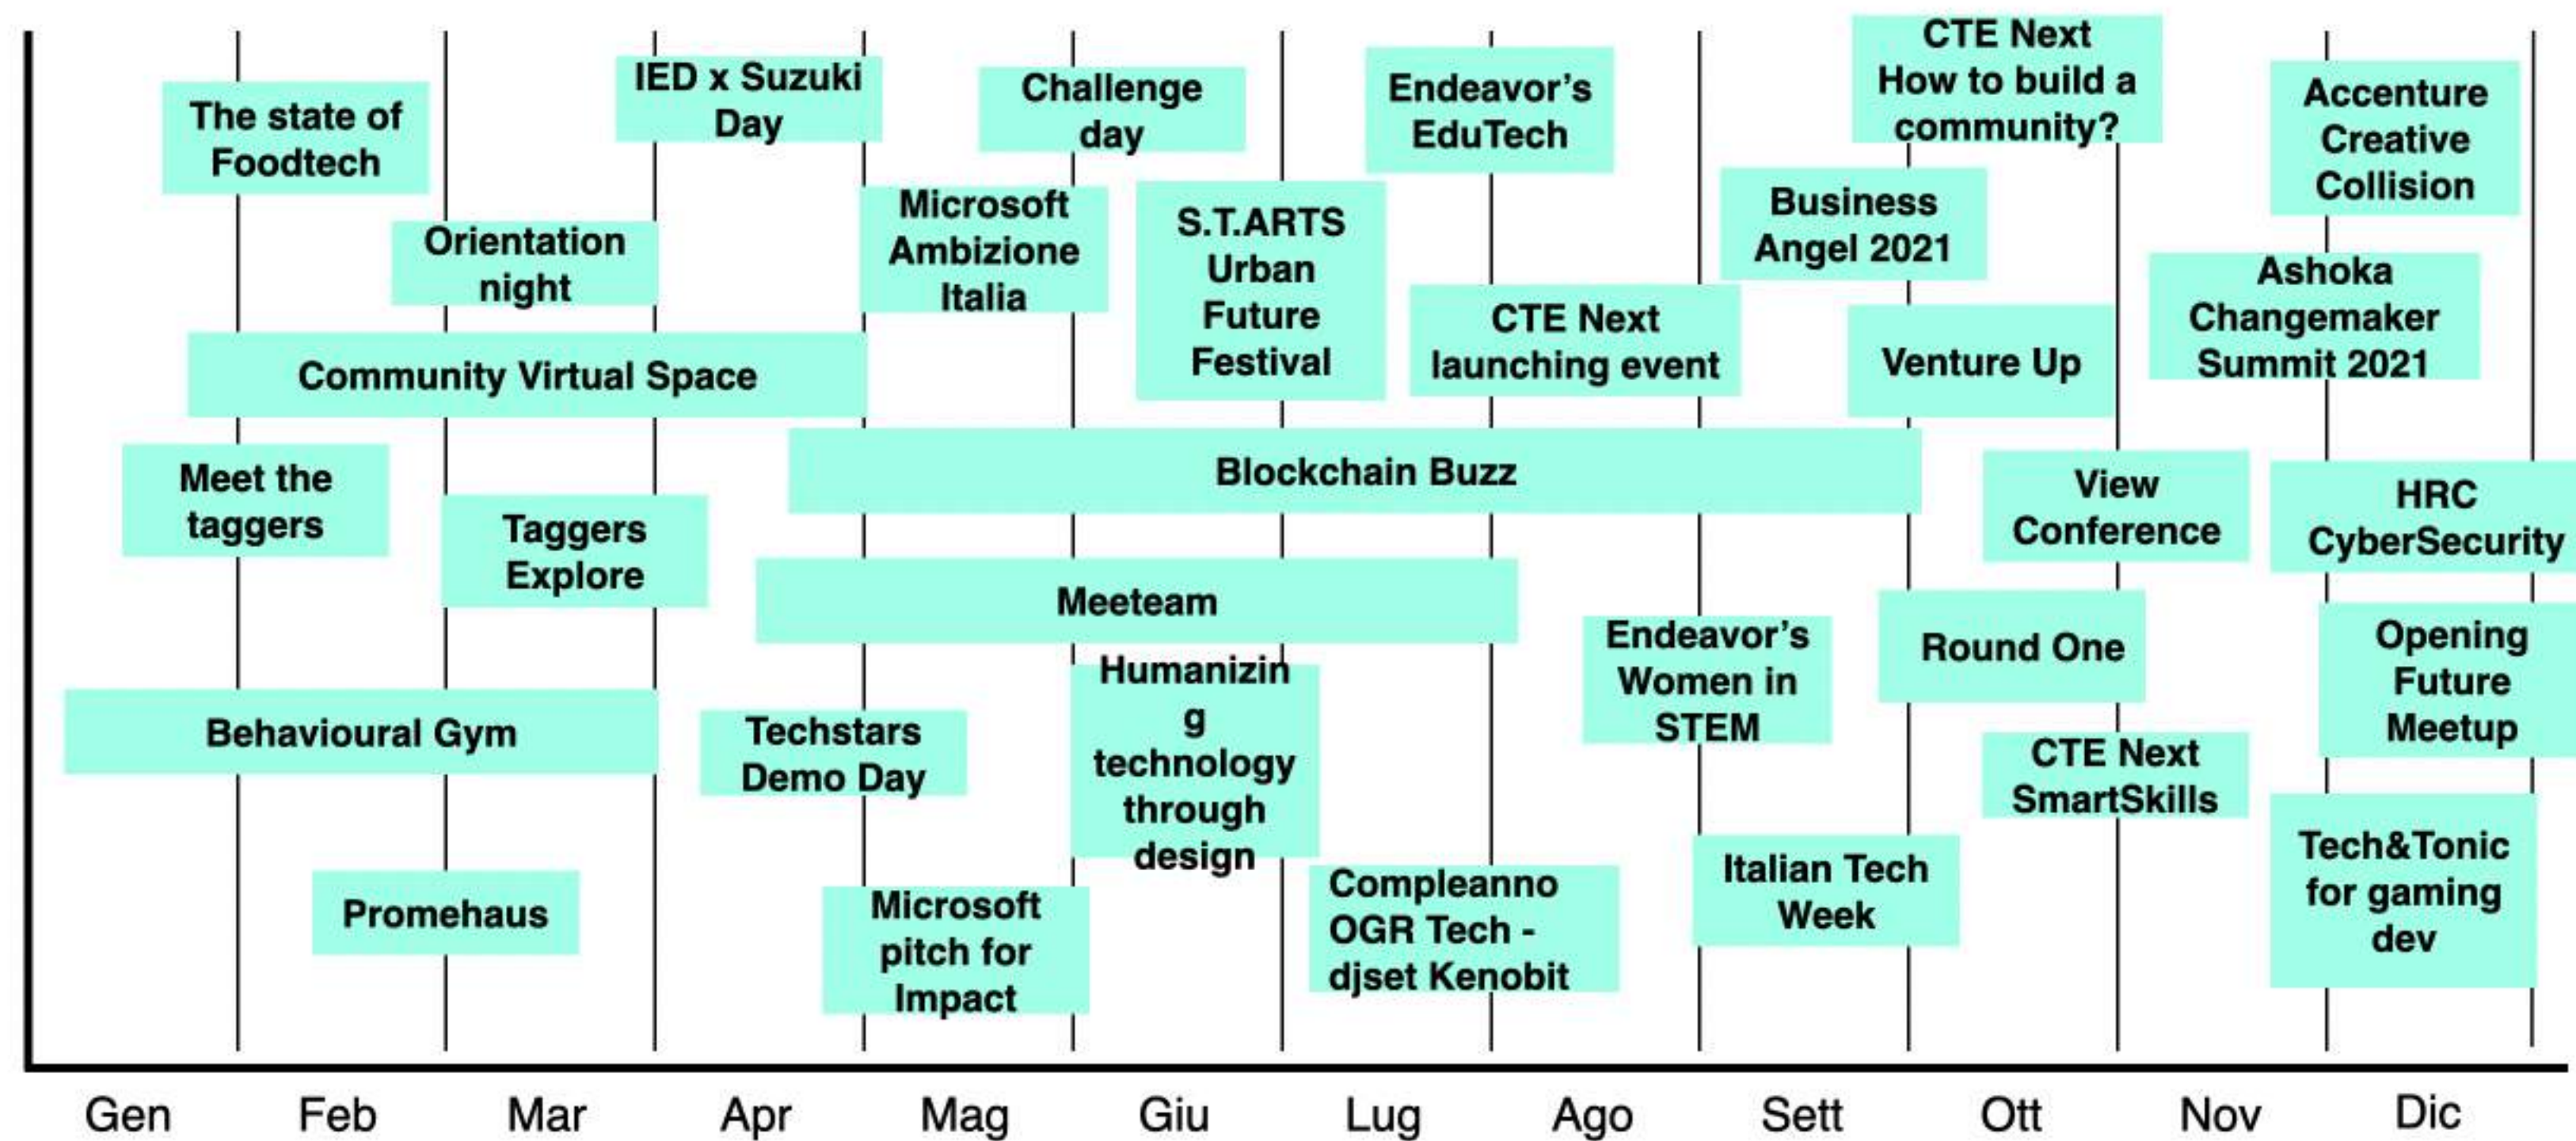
The state of Foodtech

IED x Suzuki Day

Challenge day

Endeavor's EduTech

CTE Next How to build a community?

Accenture Creative Collision

Orientation night

Microsoft Ambizione Italia

S.T.ARTS Urban Future Festival

Business Angel 2021

Ashoka Changemaker Summit 2021

Community Virtual Space

CTE Next launching event

Venture Up

Blockchain Buzz

Meet the taggers

Taggers Explore

View Conference

HRC CyberSecurity

Meeteam

Endeavor's Women in STEM

Round One

Opening Future Meetup

Behavioural Gym

Techstars Demo Day

Humanizin g technology through design

CTE Next SmartSkills

Italian Tech Week

Tech&Tonic for gaming dev

Promehaus

Microsoft pitch for Impact

Compleanno OGR Tech - djset Kenobit

Gen Feb Mar Apr Mag Giu Lug Ago Sett Ott Nov Dic